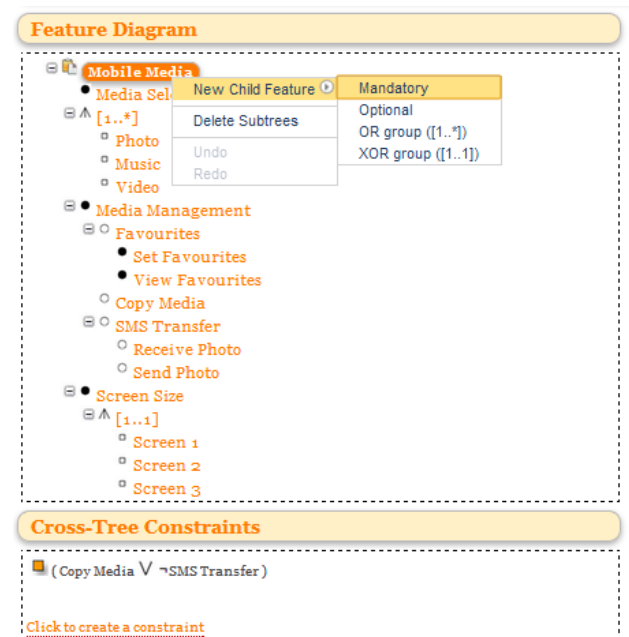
Feature Diagram

Mobile Media
Media Sel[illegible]
[1..*]
Photo
Music
Video
Media Management
Favourites
Set Favourites
View Favourites
Copy Media
SMS Transfer
Receive Photo
Send Photo
Screen Size
[1..1]
Screen 1
Screen 2
Screen 3

New Child Feature
Delete Subtrees
Undo
Redo

Mandatory
Optional
OR group ([1..*])
XOR group ([1..1])

Cross-Tree Constraints

( Copy Media $\vee$ $\neg$SMS Transfer )

Click to create a constraint